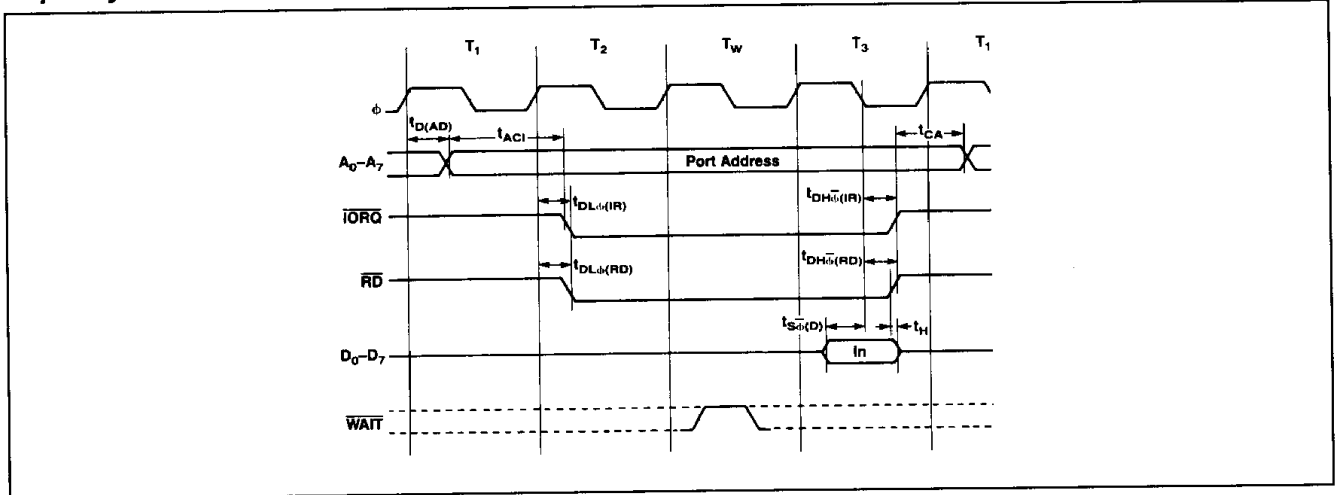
$T_1$ $T_2$ $T_W$ $T_3$ $T_1$

$\phi$

$t_{D(AD)}$ $t_{ACI}$ $t_{CA}$

$A_0$–$A_7$

Port Address

$\overline{IORQ}$

$t_{DL\phi(IR)}$ $t_{DH\overline{\phi}(IR)}$

$\overline{RD}$

$t_{DL\phi(RD)}$ $t_{DH\overline{\phi}(RD)}$

$t_{S\overline{\phi}(D)}$ $t_H$

$D_0$–$D_7$

In

$\overline{WAIT}$